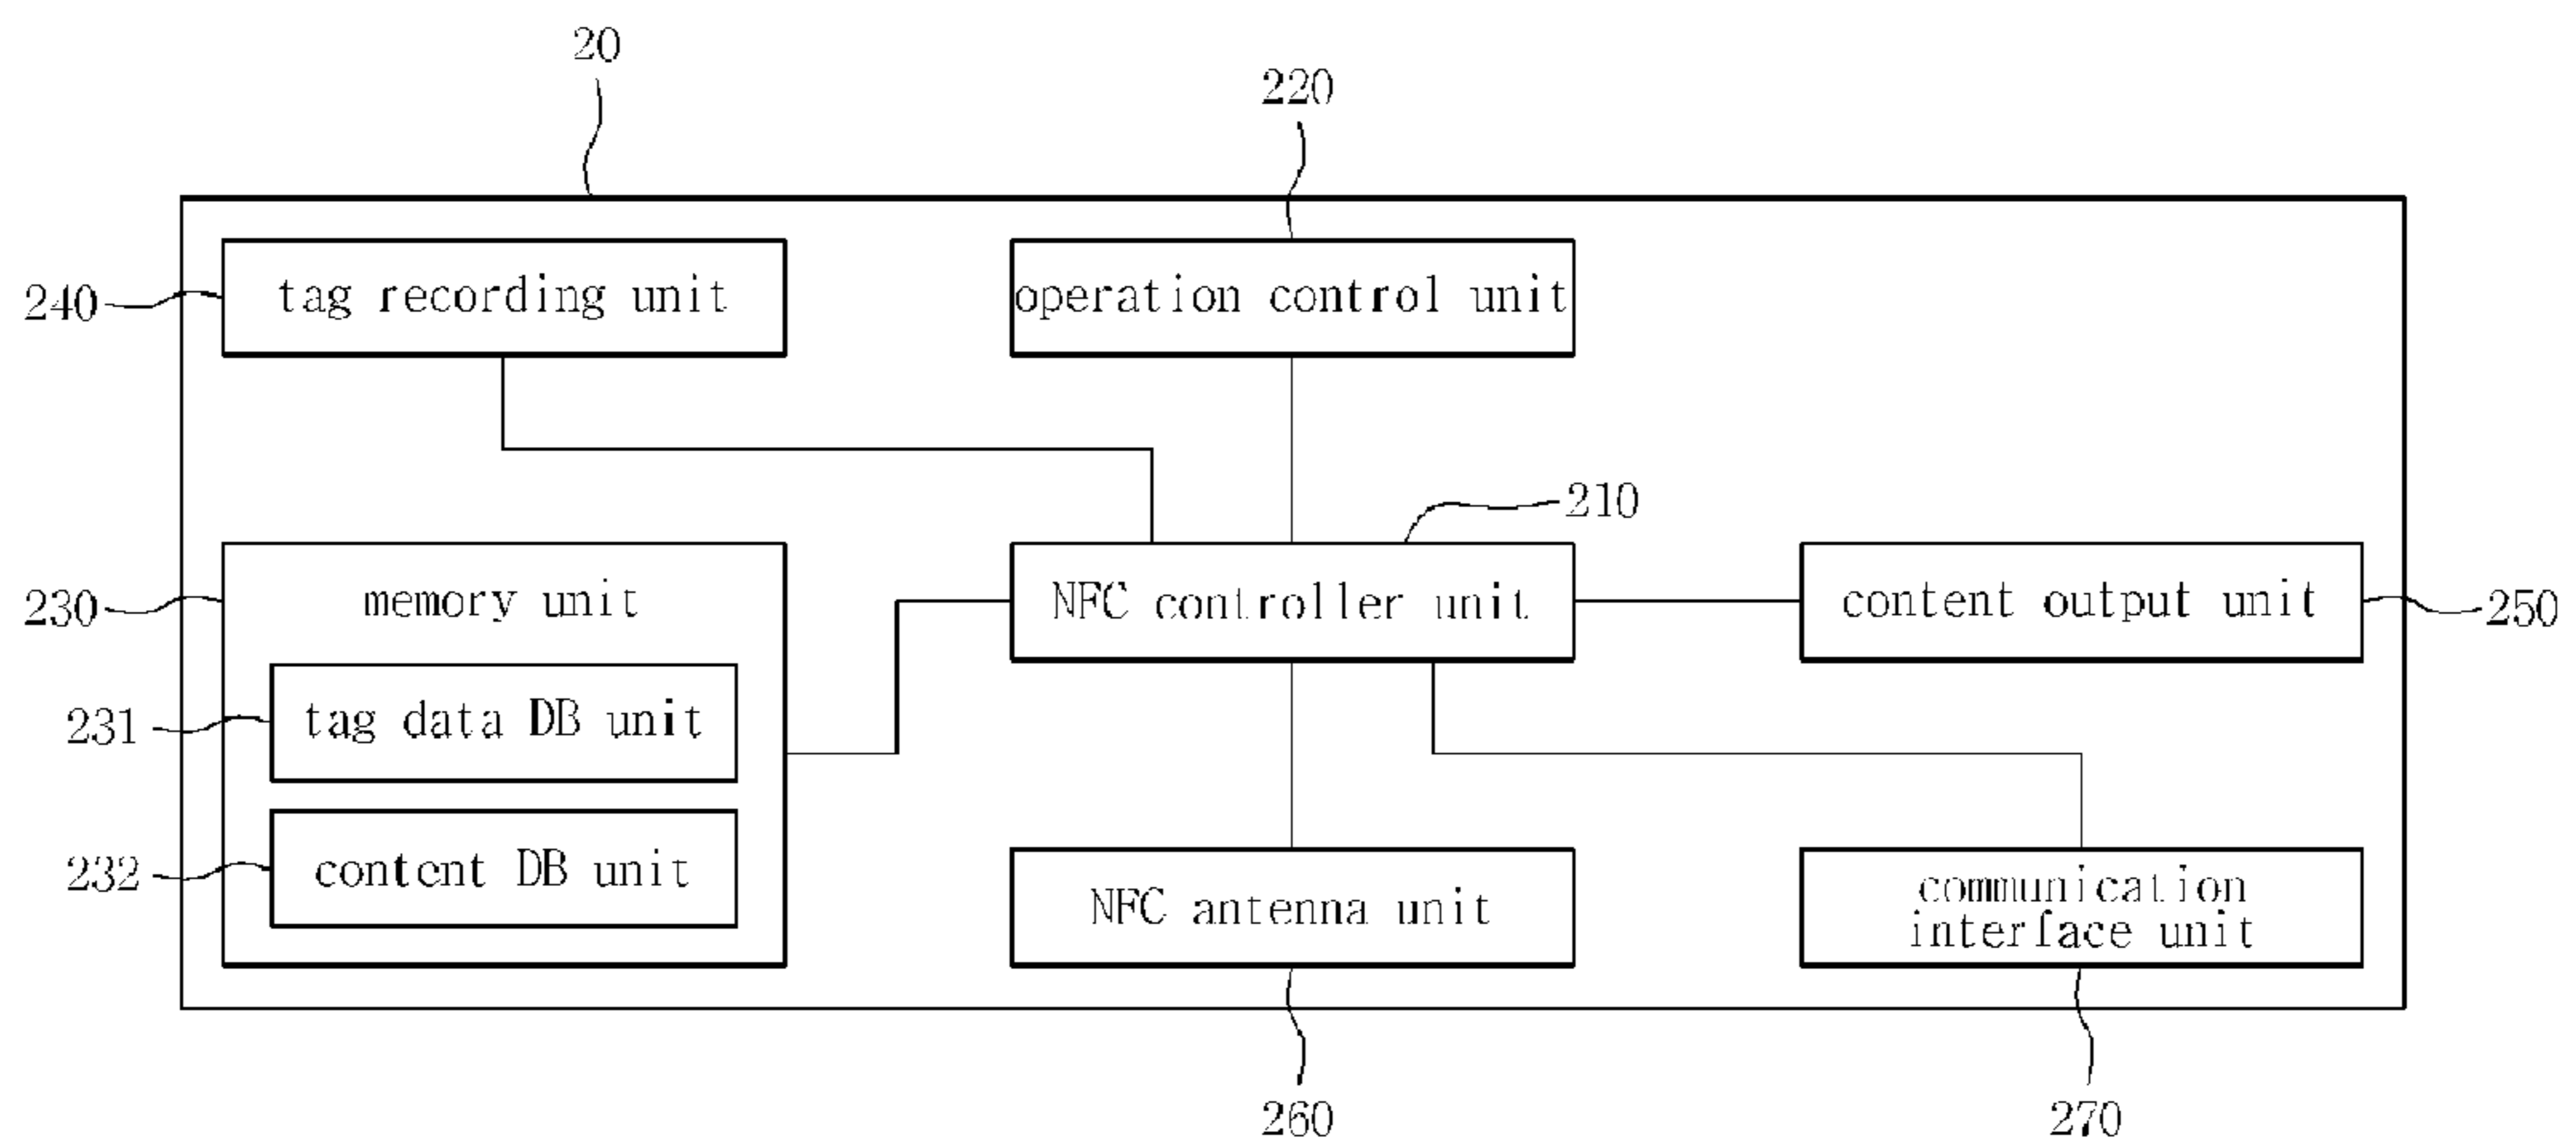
20

220

240 tag recording unit

operation control unit

210

230 memory unit

NFC controller unit

content output unit 250

231 tag data DB unit

232 content DB unit

NFC antenna unit

communication interface unit

260

270